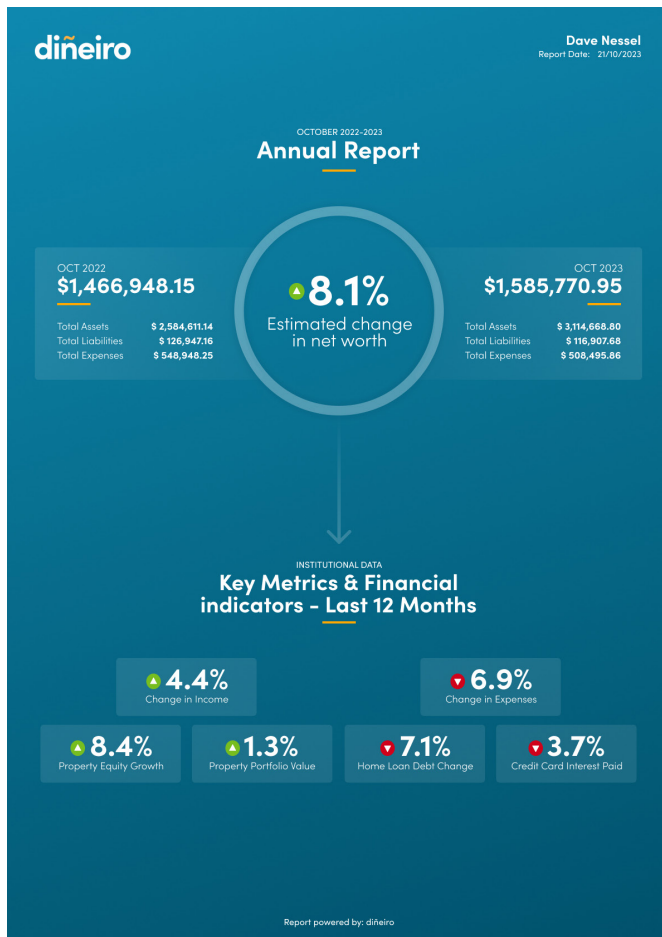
diñeiro

Dave Nessel
Report Date: 21/10/2023

OCTOBER 2022-2023
Annual Report

OCT 2022
$1,466,948.15

Total Assets $ 2,584,611.14
Total Liabilities $ 126,947.16
Total Expenses $ 548,948.25

8.1%
Estimated change in net worth

OCT 2023
$1,585,770.95

Total Assets $ 3,114,668.80
Total Liabilities $ 116,907.68
Total Expenses $ 508,495.86

INSTITUTIONAL DATA
Key Metrics & Financial indicators - Last 12 Months

4.4%
Change in Income

6.9%
Change in Expenses

8.4%
Property Equity Growth

1.3%
Property Portfolio Value

7.1%
Home Loan Debt Change

3.7%
Credit Card Interest Paid

Report powered by: diñeiro